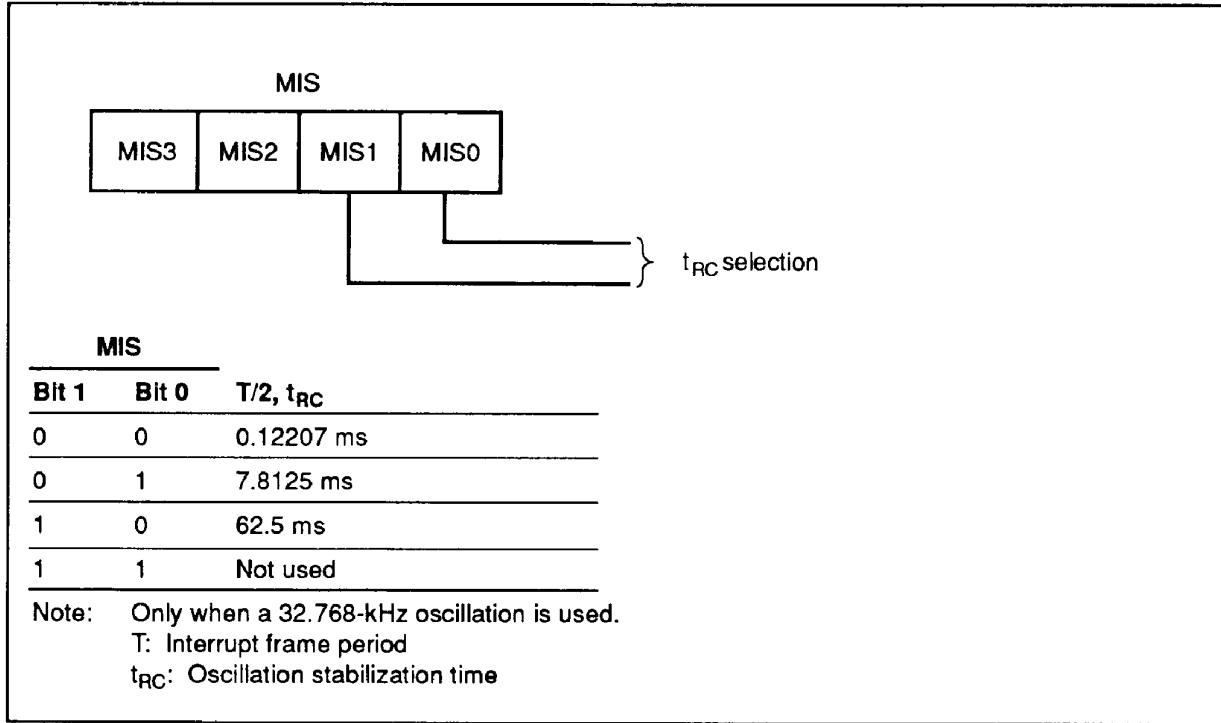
MIS

| MIS3 | MIS2 | MIS1 | MIS0 |
|---|---|---|---|

$t_{RC}$ selection

| MIS | | |
|---|---|---|
| Bit 1 | Bit 0 | T/2, $t_{RC}$ |
| 0 | 0 | 0.12207 ms |
| 0 | 1 | 7.8125 ms |
| 1 | 0 | 62.5 ms |
| 1 | 1 | Not used |

Note: Only when a 32.768-kHz oscillation is used.
T: Interrupt frame period
$t_{RC}$: Oscillation stabilization time